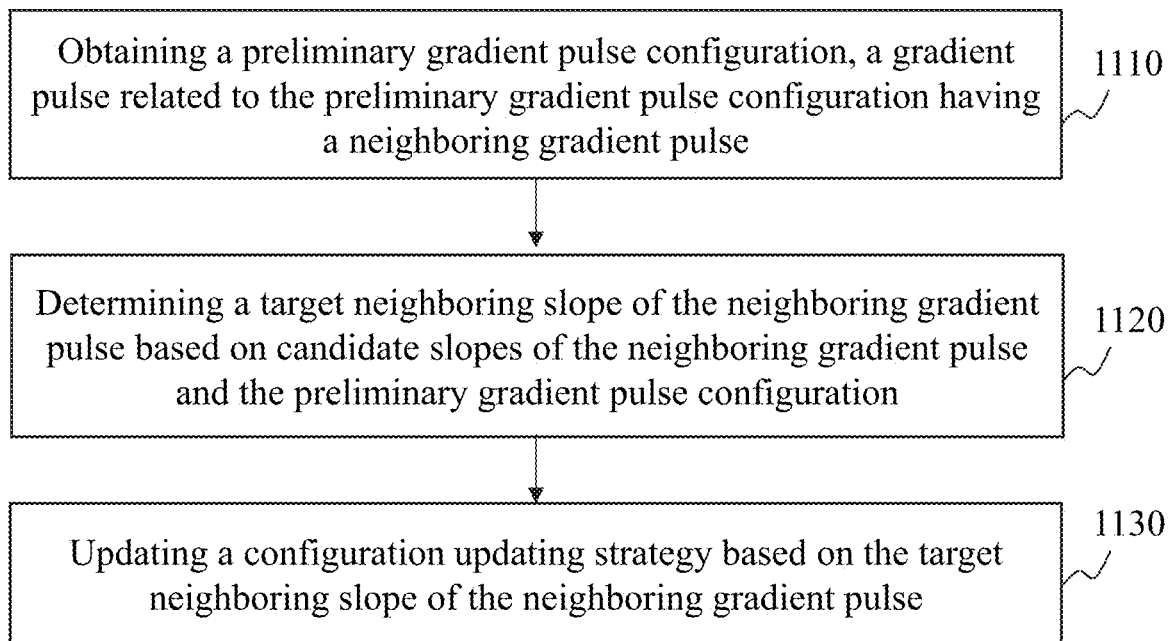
Obtaining a preliminary gradient pulse configuration, a gradient pulse related to the preliminary gradient pulse configuration having a neighboring gradient pulse

1110

Determining a target neighboring slope of the neighboring gradient pulse based on candidate slopes of the neighboring gradient pulse and the preliminary gradient pulse configuration

1120

Updating a configuration updating strategy based on the target neighboring slope of the neighboring gradient pulse

1130